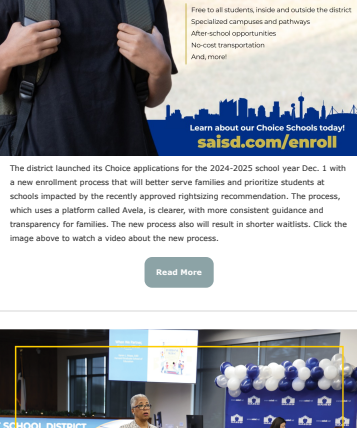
Free to all students, inside and outside the district
Specialized campuses and pathways
After-school opportunities
No-cost transportation
And, more!

Learn about our Choice Schools today!
saisd.com/enroll

The district launched its Choice applications for the 2024-2025 school year Dec. 1 with a new enrollment process that will better serve families and prioritize students at schools impacted by the recently approved rightsizing recommendation. The process, which uses a platform called Avela, is clearer, with more consistent guidance and transparency for families. The new process also will result in shorter waitlists. Click the image above to watch a video about the new process.

Read More

SCHOOL DISTRICT